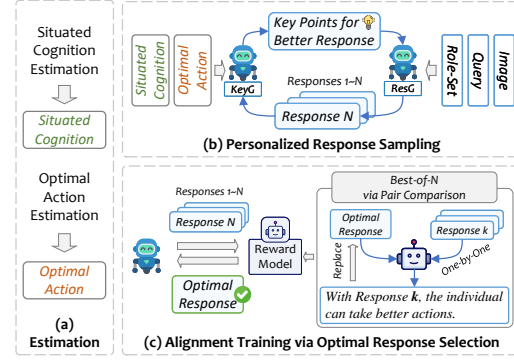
Situated Cognition Estimation

Situated Cognition

Optimal Action Estimation

Optimal Action

(a) Estimation

Situated Cognition

Optimal Action

KeyG

Key Points for Better Response

ResG

Responses 1~N

Response N

Role-Set

Query

Image

(b) Personalized Response Sampling

Responses 1~N

Response N

Reward Model

Optimal Response

Best-of-N via Pair Comparison

Optimal Response

Response k

Replace

One-by-One

With Response **k**, the individual can take better actions.

(c) Alignment Training via Optimal Response Selection